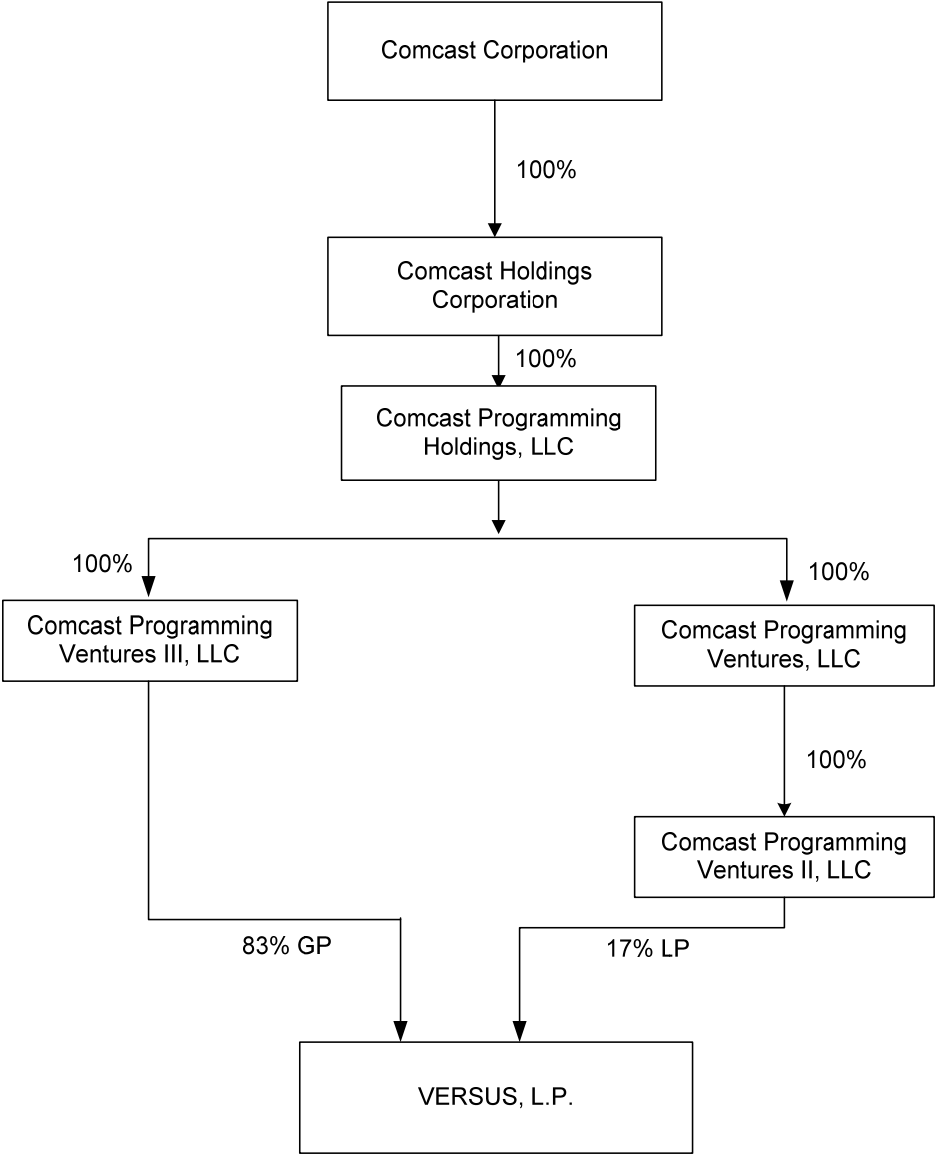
Comcast Corporation

100%

Comcast Holdings Corporation

100%

Comcast Programming Holdings, LLC

100%

Comcast Programming Ventures III, LLC

100%

Comcast Programming Ventures, LLC

100%

Comcast Programming Ventures II, LLC

83% GP

17% LP

VERSUS, L.P.